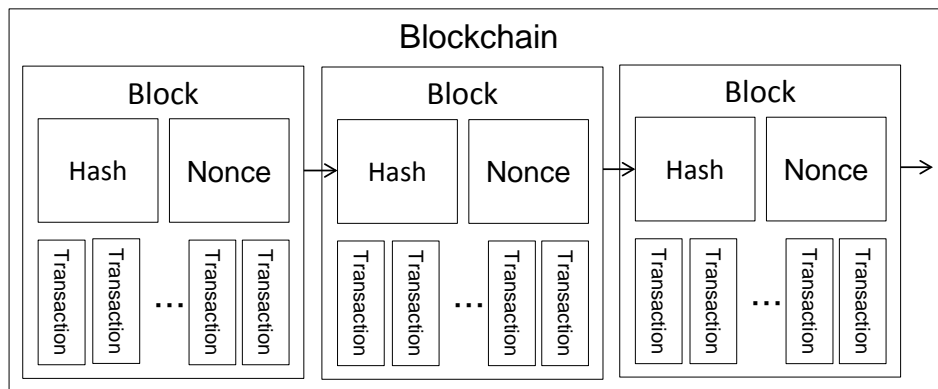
Blockchain

Block

Hash

Nonce

Transaction

Transaction

...

Transaction

Transaction

Block

Hash

Nonce

Transaction

Transaction

...

Transaction

Transaction

Block

Hash

Nonce

Transaction

Transaction

...

Transaction

Transaction